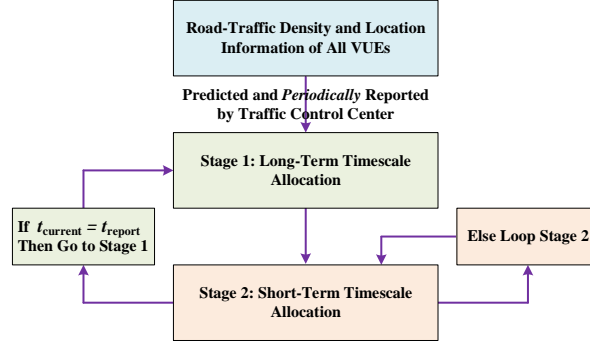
Road-Traffic Density and Location Information of All VUEs

Predicted and *Periodically* Reported by Traffic Control Center

Stage 1: Long-Term Timescale Allocation

If $t_{current} = t_{report}$ Then Go to Stage 1

Else Loop Stage 2

Stage 2: Short-Term Timescale Allocation